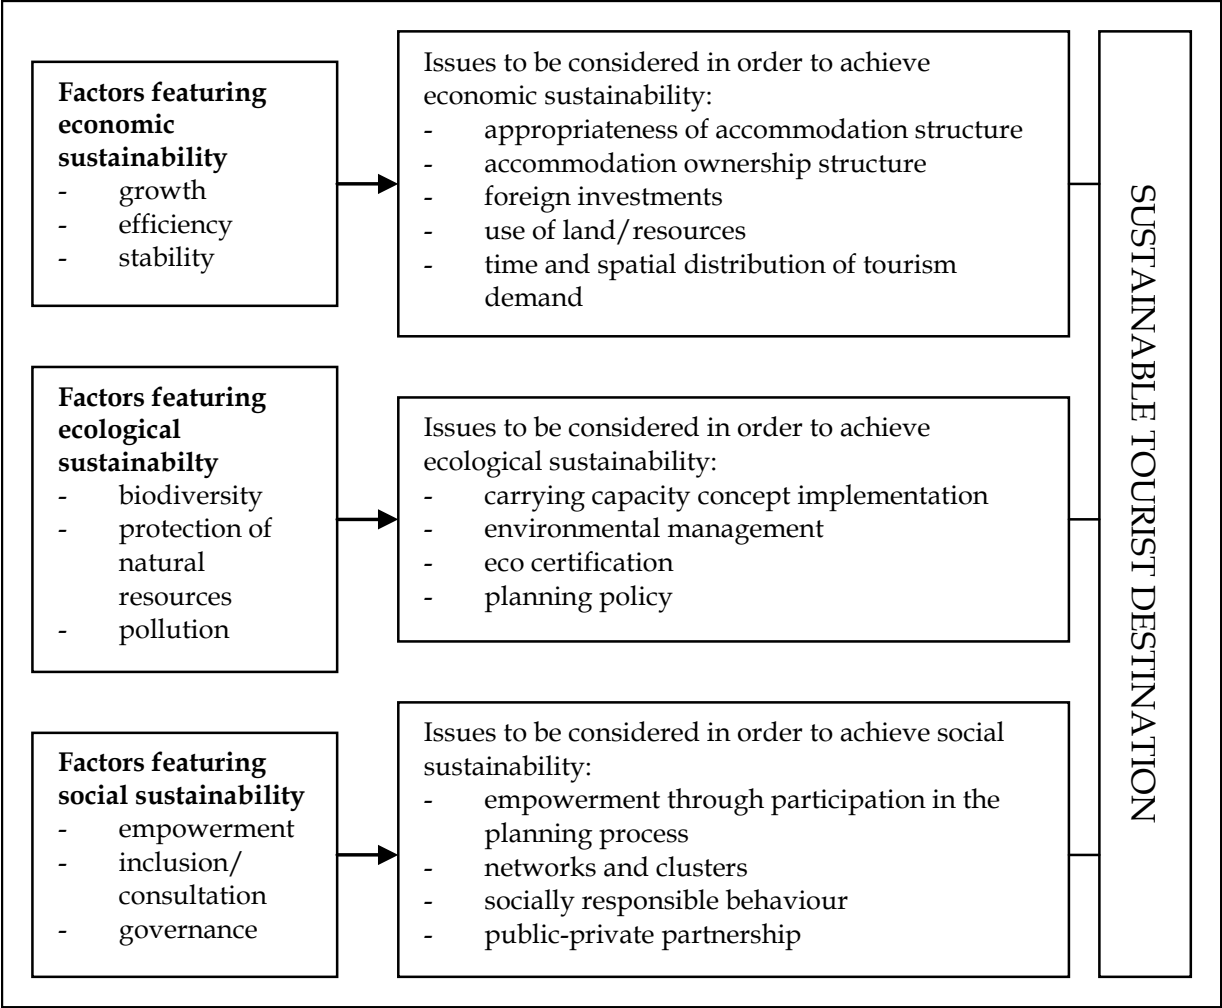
**Factors featuring economic sustainability**
- growth
- efficiency
- stability

Issues to be considered in order to achieve economic sustainability:
- appropriateness of accommodation structure
- accommodation ownership structure
- foreign investments
- use of land/resources
- time and spatial distribution of tourism demand

**Factors featuring ecological sustainabilty**
- biodiversity
- protection of natural resources
- pollution

Issues to be considered in order to achieve ecological sustainability:
- carrying capacity concept implementation
- environmental management
- eco certification
- planning policy

**Factors featuring social sustainability**
- empowerment
- inclusion/ consultation
- governance

Issues to be considered in order to achieve social sustainability:
- empowerment through participation in the planning process
- networks and clusters
- socially responsible behaviour
- public-private partnership

SUSTAINABLE TOURIST DESTINATION